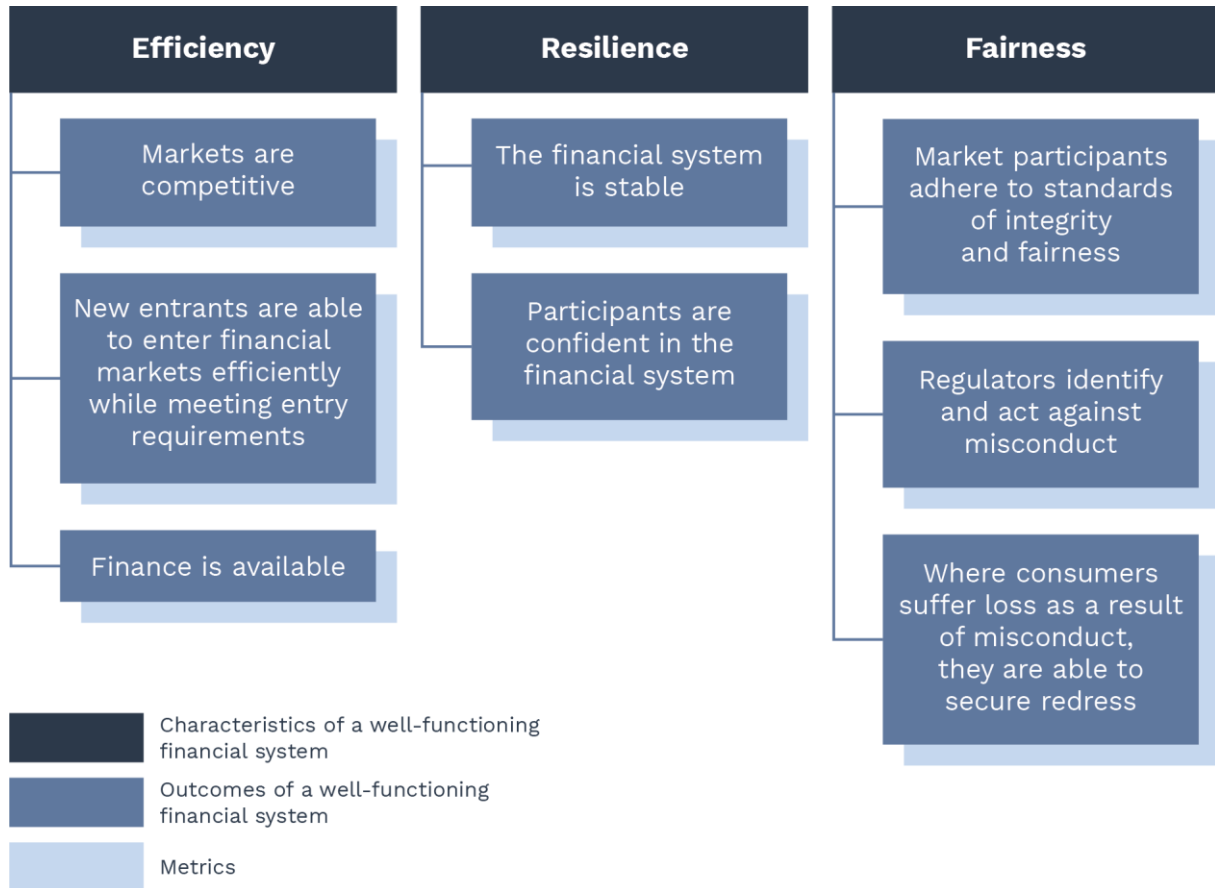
Efficiency

Markets are competitive

New entrants are able to enter financial markets efficiently while meeting entry requirements

Finance is available

Resilience

The financial system is stable

Participants are confident in the financial system

Fairness

Market participants adhere to standards of integrity and fairness

Regulators identify and act against misconduct

Where consumers suffer loss as a result of misconduct, they are able to secure redress

Characteristics of a well-functioning financial system

Outcomes of a well-functioning financial system

Metrics